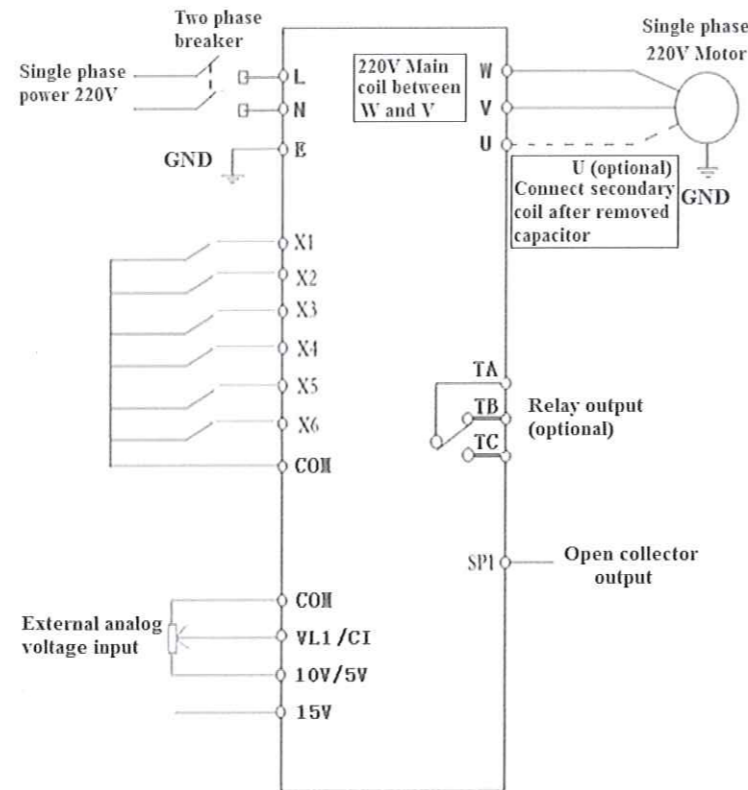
Two phase breaker

Single phase power 220V

L

N

E

GND

220V Main coil between W and V

W

V

U

Single phase 220V Motor

U (optional) Connect secondary coil after removed capacitor

GND

X1

X2

X3

X4

X5

X6

COM

TA

TB

TC

Relay output (optional)

SP1

Open collector output

COM

External analog voltage input

VL1 /CI

10V/5V

15V